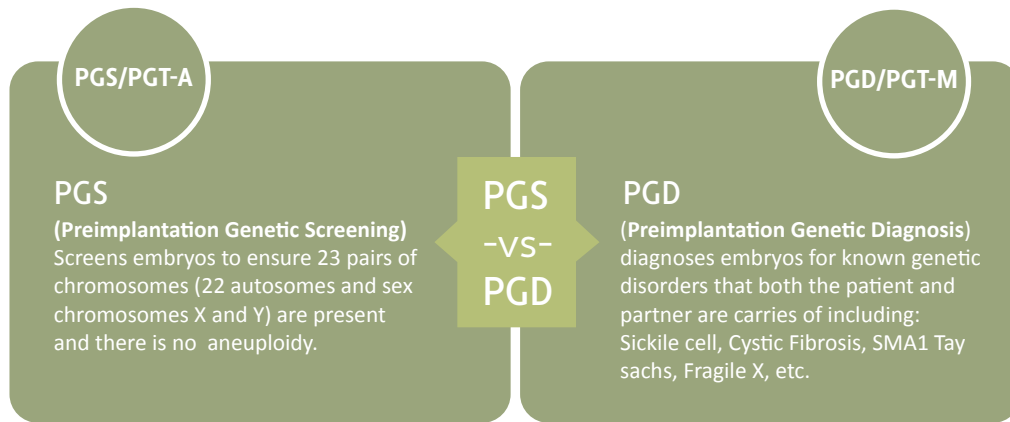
PGS/PGT-A

PGS
(Preimplantation Genetic Screening)
Screens embryos to ensure 23 pairs of chromosomes (22 autosomes and sex chromosomes X and Y) are present and there is no aneuploidy.

PGS
-vs-
PGD

PGD/PGT-M

PGD
(Preimplantation Genetic Diagnosis)
diagnoses embryos for known genetic disorders that both the patient and partner are carries of including: Sickile cell, Cystic Fibrosis, SMA1 Tay sachs, Fragile X, etc.